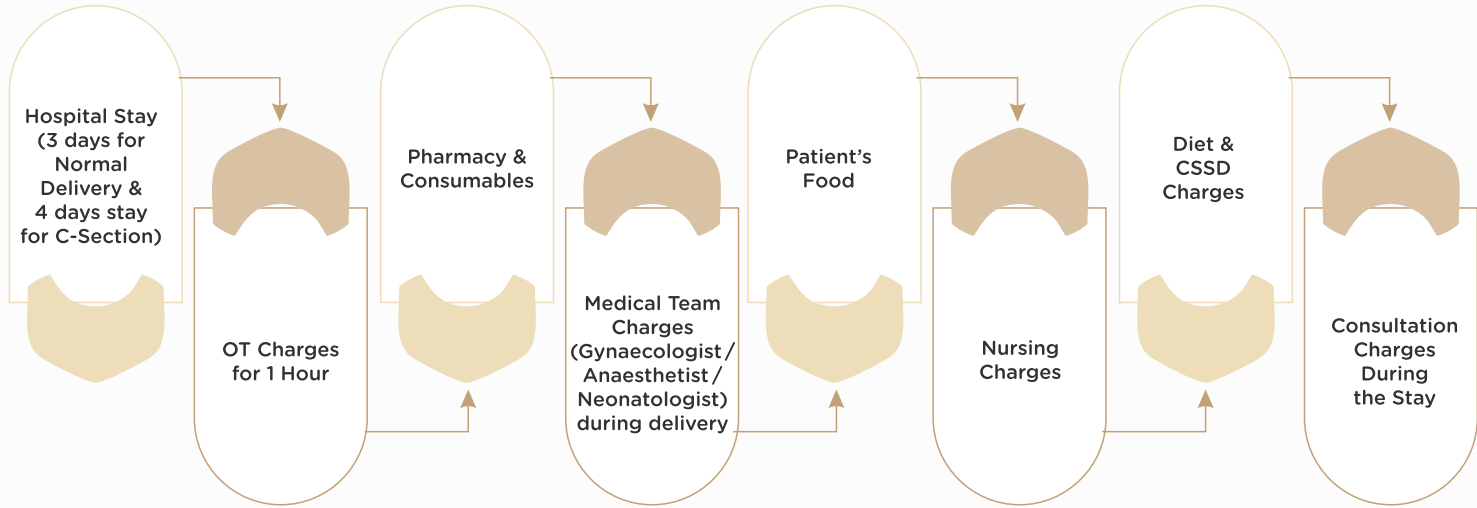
Hospital Stay (3 days for Normal Delivery & 4 days stay for C-Section)

OT Charges for 1 Hour

Pharmacy & Consumables

Medical Team Charges (Gynaecologist / Anaesthetist / Neonatologist) during delivery

Patient's Food

Nursing Charges

Diet & CSSD Charges

Consultation Charges During the Stay